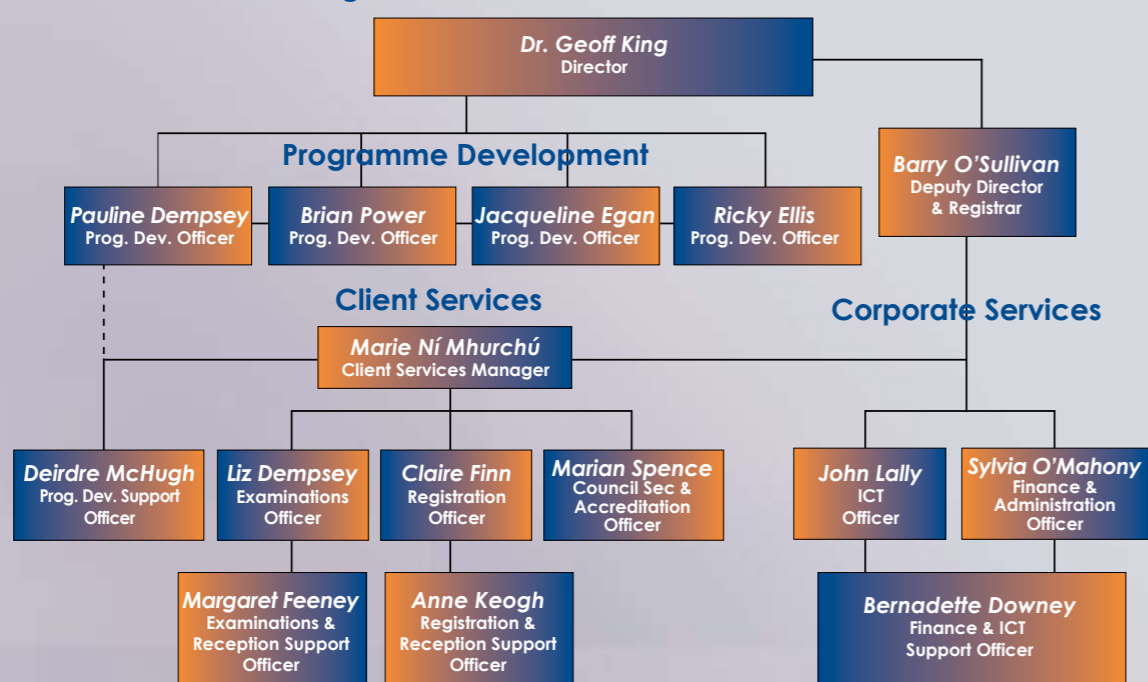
Dr. Geoff King
Director

Programme Development

Barry O'Sullivan
Deputy Director & Registrar

Pauline Dempsey
Prog. Dev. Officer

Brian Power
Prog. Dev. Officer

Jacqueline Egan
Prog. Dev. Officer

Ricky Ellis
Prog. Dev. Officer

Client Services

Corporate Services

Marie Ní Mhurchú
Client Services Manager

Deirdre McHugh
Prog. Dev. Support Officer

Liz Dempsey
Examinations Officer

Claire Finn
Registration Officer

Marian Spence
Council Sec & Accreditation Officer

John Lally
ICT Officer

Sylvia O'Mahony
Finance & Administration Officer

Margaret Feeney
Examinations & Reception Support Officer

Anne Keogh
Registration & Reception Support Officer

Bernadette Downey
Finance & ICT Support Officer